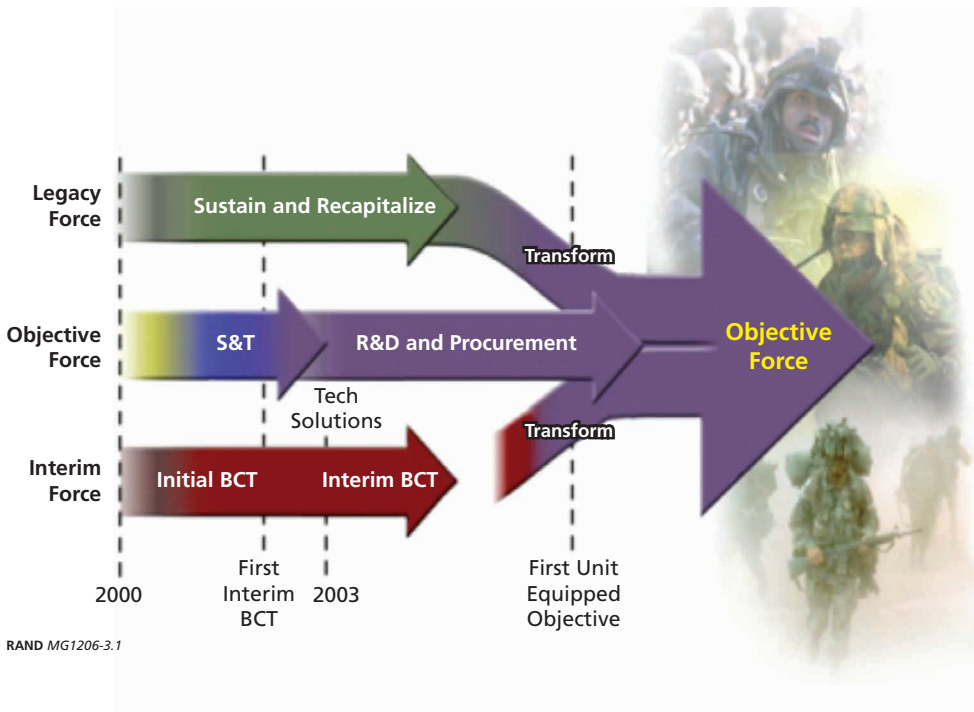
Legacy Force

Sustain and Recapitalize

Transform

Objective Force

S&T

R&D and Procurement

Objective Force

Tech Solutions

Transform

Interim Force

Initial BCT

Interim BCT

2000

First Interim BCT

2003

First Unit Equipped Objective

RAND MG1206-3.1